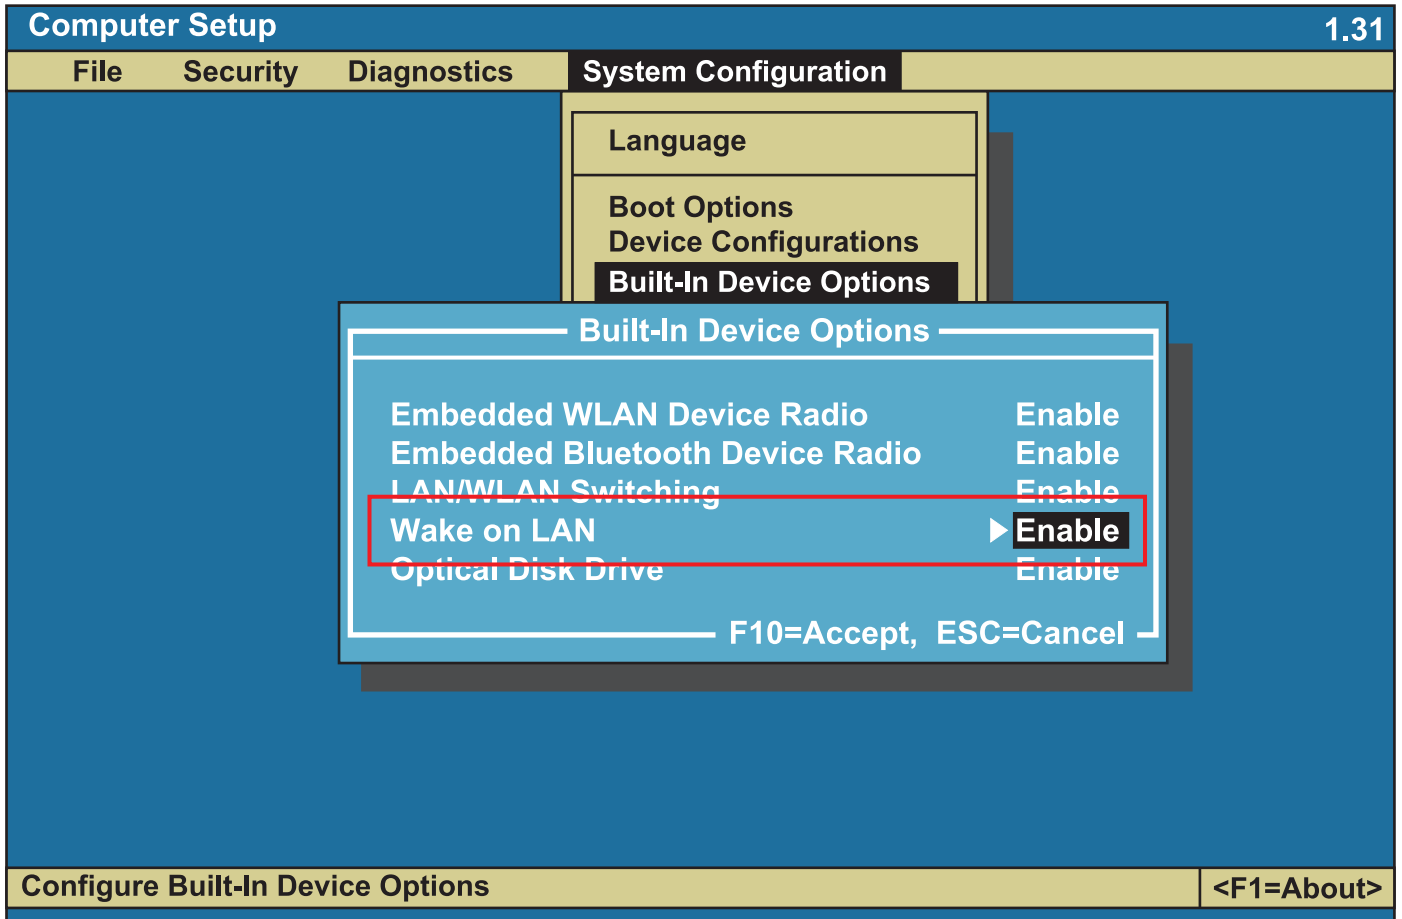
Computer Setup 1.31

File Security Diagnostics System Configuration

Language

Boot Options
Device Configurations
Built-In Device Options

Built-In Device Options

Embedded WLAN Device Radio Enable
Embedded Bluetooth Device Radio Enable
LAN/WLAN Switching Enable
Wake on LAN Enable
Optical Disk Drive Enable

F10=Accept, ESC=Cancel

Configure Built-In Device Options <F1=About>